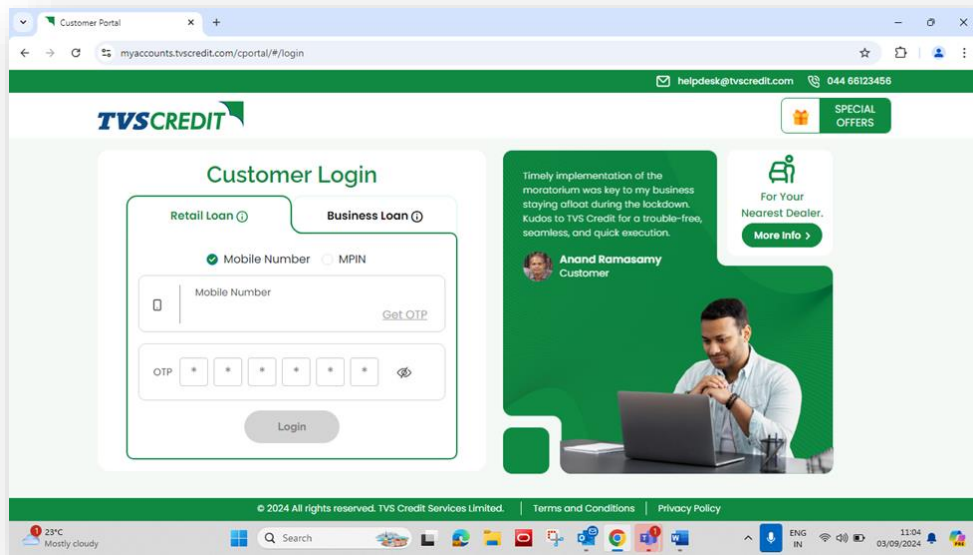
Customer Portal

myaccounts.tvscredit.com/cportal/#/login

helpdesk@tvscredit.com 044 66123456

TVSCREDIT

SPECIAL OFFERS

Customer Login

Retail Loan ⓘ

Business Loan ⓘ

Mobile Number MPIN

Mobile Number

Get OTP

OTP * * * * * *

Login

Timely implementation of the moratorium was key to my business staying afloat during the lockdown. Kudos to TVS Credit for a trouble-free, seamless, and quick execution.

Anand Ramasamy
Customer

For Your Nearest Dealer.

More Info >

© 2024 All rights reserved. TVS Credit Services Limited. | Terms and Conditions | Privacy Policy

23°C
Mostly cloudy

Search

ENG
IN

11:04
03/09/2024